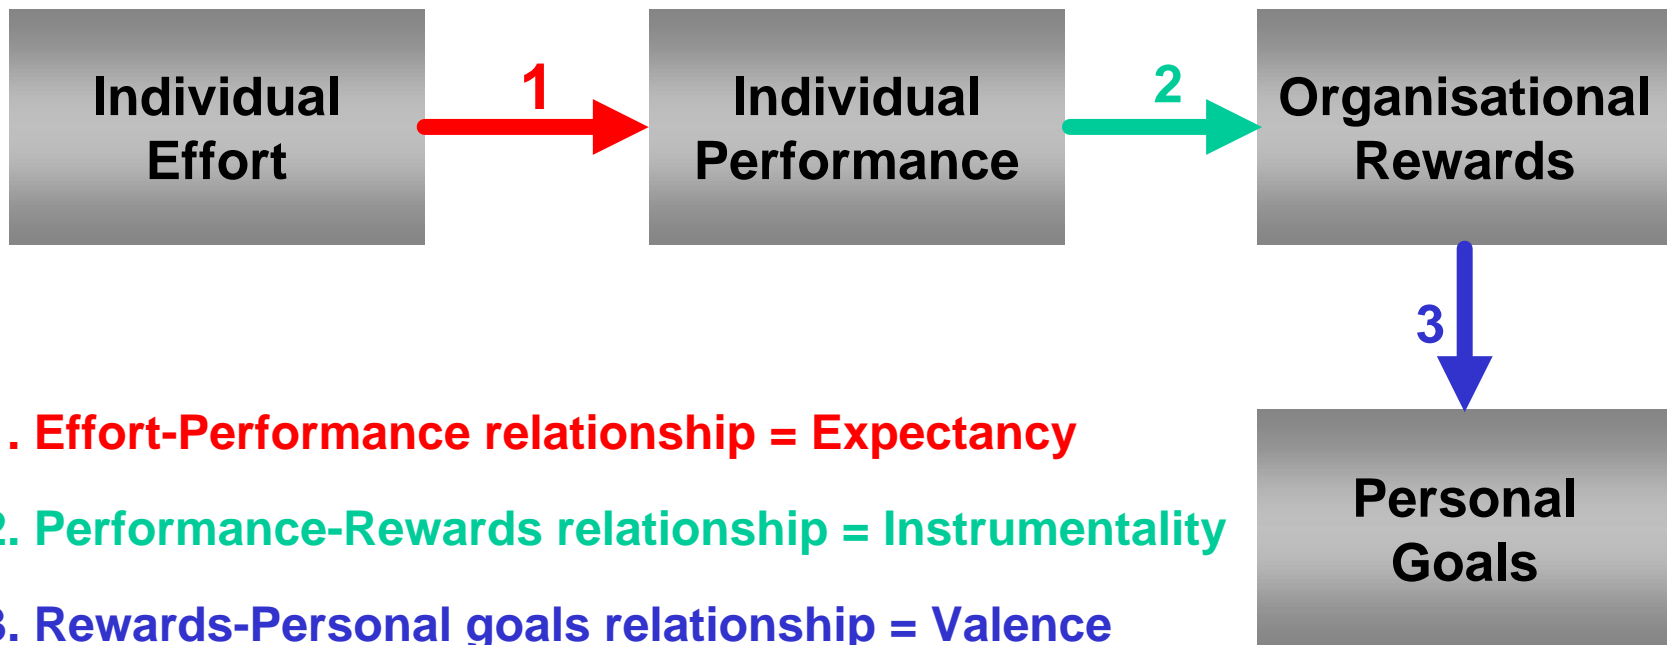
Individual Effort

1

Individual Performance

2

Organisational Rewards

3

Personal Goals

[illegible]. Effort-Performance relationship = Expectancy

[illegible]. Performance-Rewards relationship = Instrumentality

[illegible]. Rewards-Personal goals relationship = Valence